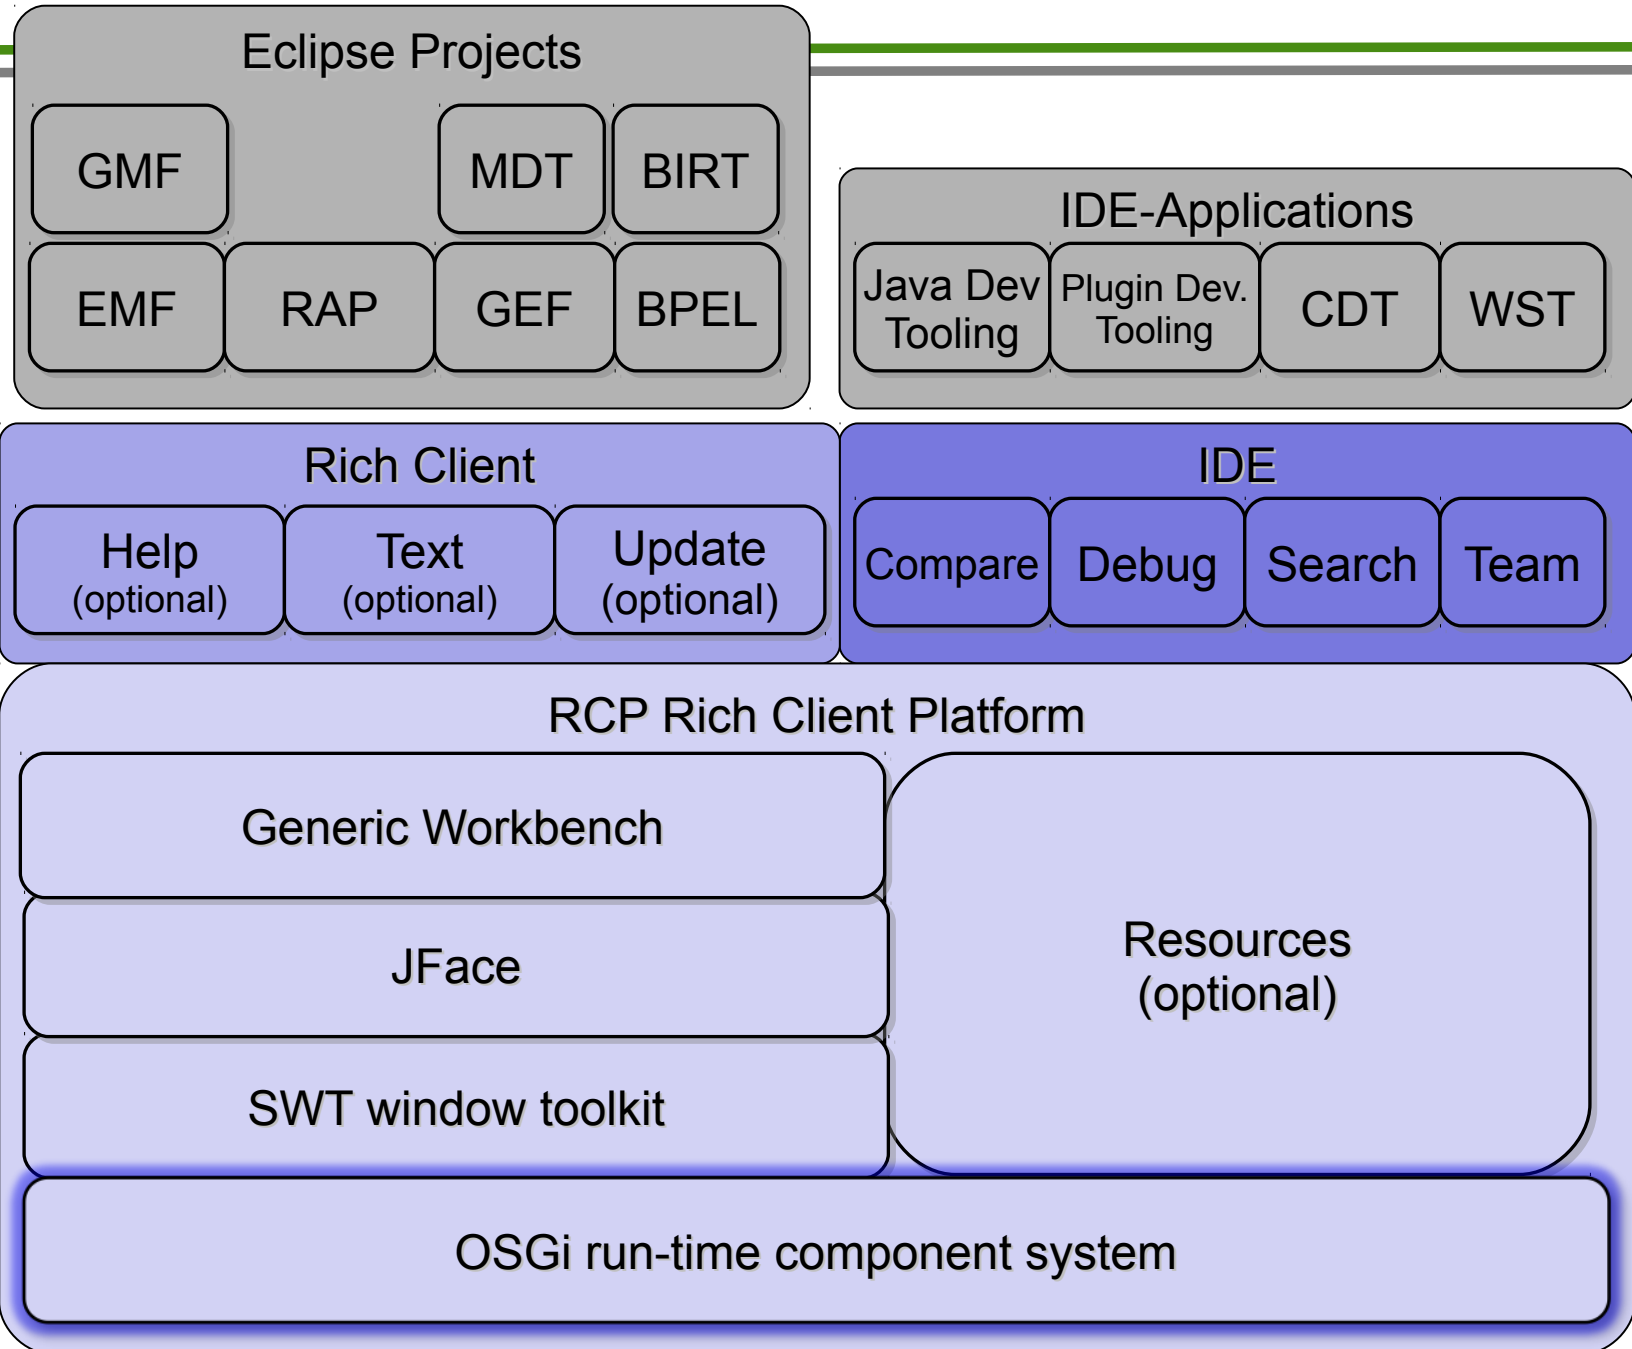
Eclipse Projects

GMF

MDT

BIRT

EMF

RAP

GEF

BPEL

IDE-Applications

Java Dev Tooling

Plugin Dev. Tooling

CDT

WST

Rich Client

Help (optional)

Text (optional)

Update (optional)

IDE

Compare

Debug

Search

Team

RCP Rich Client Platform

Generic Workbench

JFace

SWT window toolkit

Resources (optional)

OSGi run-time component system